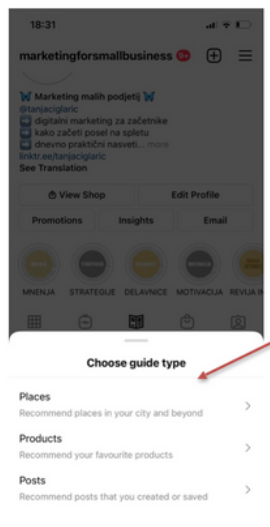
18:31

marketingforsmallbusiness 9+

🦋 Marketing malih podjetij 🦋
@tanjaciglaric
▶️ digitalni marketing za začetnike
▶️ kako začeti posel na spletu
▶️ dnevno praktični nasveti... more
linktr.ee/tanjaciglaric
See Translation

View Shop
Edit Profile
Promotions
Insights
Email

MNENJA
STRATEGIJE
DELAVNICE
MOTIVACIJA
REVIJA IN

Choose guide type

Places
Recommend places in your city and beyond

Products
Recommend your favourite products

Posts
Recommend posts that you created or saved